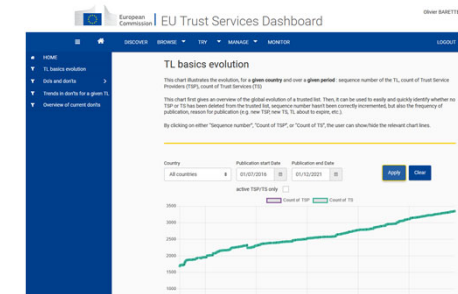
European Commission | EU Trust Services Dashboard

Olivier BARETT

DISCOVER BROWSE TRY MANAGE MONITOR

LOGOUT

HOME
TL basics evolution
Do's and don'ts
Trends in don'ts for a given TL
Overview of current don'ts

TL basics evolution

This chart illustrates the evolution, for a given country and over a given period : sequence number of the TL, count of Trust Service Providers (TSP), count of Trust Services (TS)

This chart first gives an overview of the global evolution of a trusted list. Then, it can be used to easily and quickly identify whether no TSP or TS has been deleted from the trusted list, sequence number hasn't been correctly incremented, but also the frequency of publication, reason for publication (e.g. new TSP, new TS, TL about to expire, etc.)

By clicking on either "Sequence number", "Count of TSP", or "Count of TS", the user can show/hide the relevant chart lines.

Country
All countries

Publication start Date
01/07/2016

Publication end Date
01/12/2021

Apply

Clear

active TSP/TS only

Count of TSP
Count of TS

3500
3000
2500
2000
1500
1000